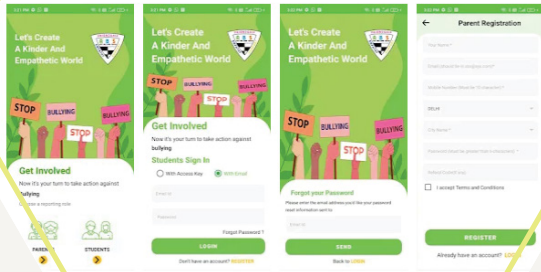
Let's Create A Kinder And Empathetic World

STOP
BULLYING
STOP

Get Involved
Now it's your turn to take action against bullying

Choose a reporting role

PARENTS
STUDENTS

Let's Create A Kinder And Empathetic World

STOP
BULLYING
STOP
BULLYING

Get Involved
Now it's your turn to take action against bullying

Students Sign In
With Access Key
With Email

Email Id
Password
Forgot Password ?
LOGIN
Don't have an account? REGISTER

STOP
BULLYING
STOP
BULLYING

Forgot your Password
Please enter the email address you'd like your password reset information sent to

Enter Id
SEND
Back to LOGIN

Parent Registration

Your Name *
Email (must be in google account)
Mobile Number (must be 10 characters)
DELHI
City Name *
Password (must be at least 8 characters)
Retype Password

I accept Terms and Conditions

REGISTER
Already have an account? LOGIN